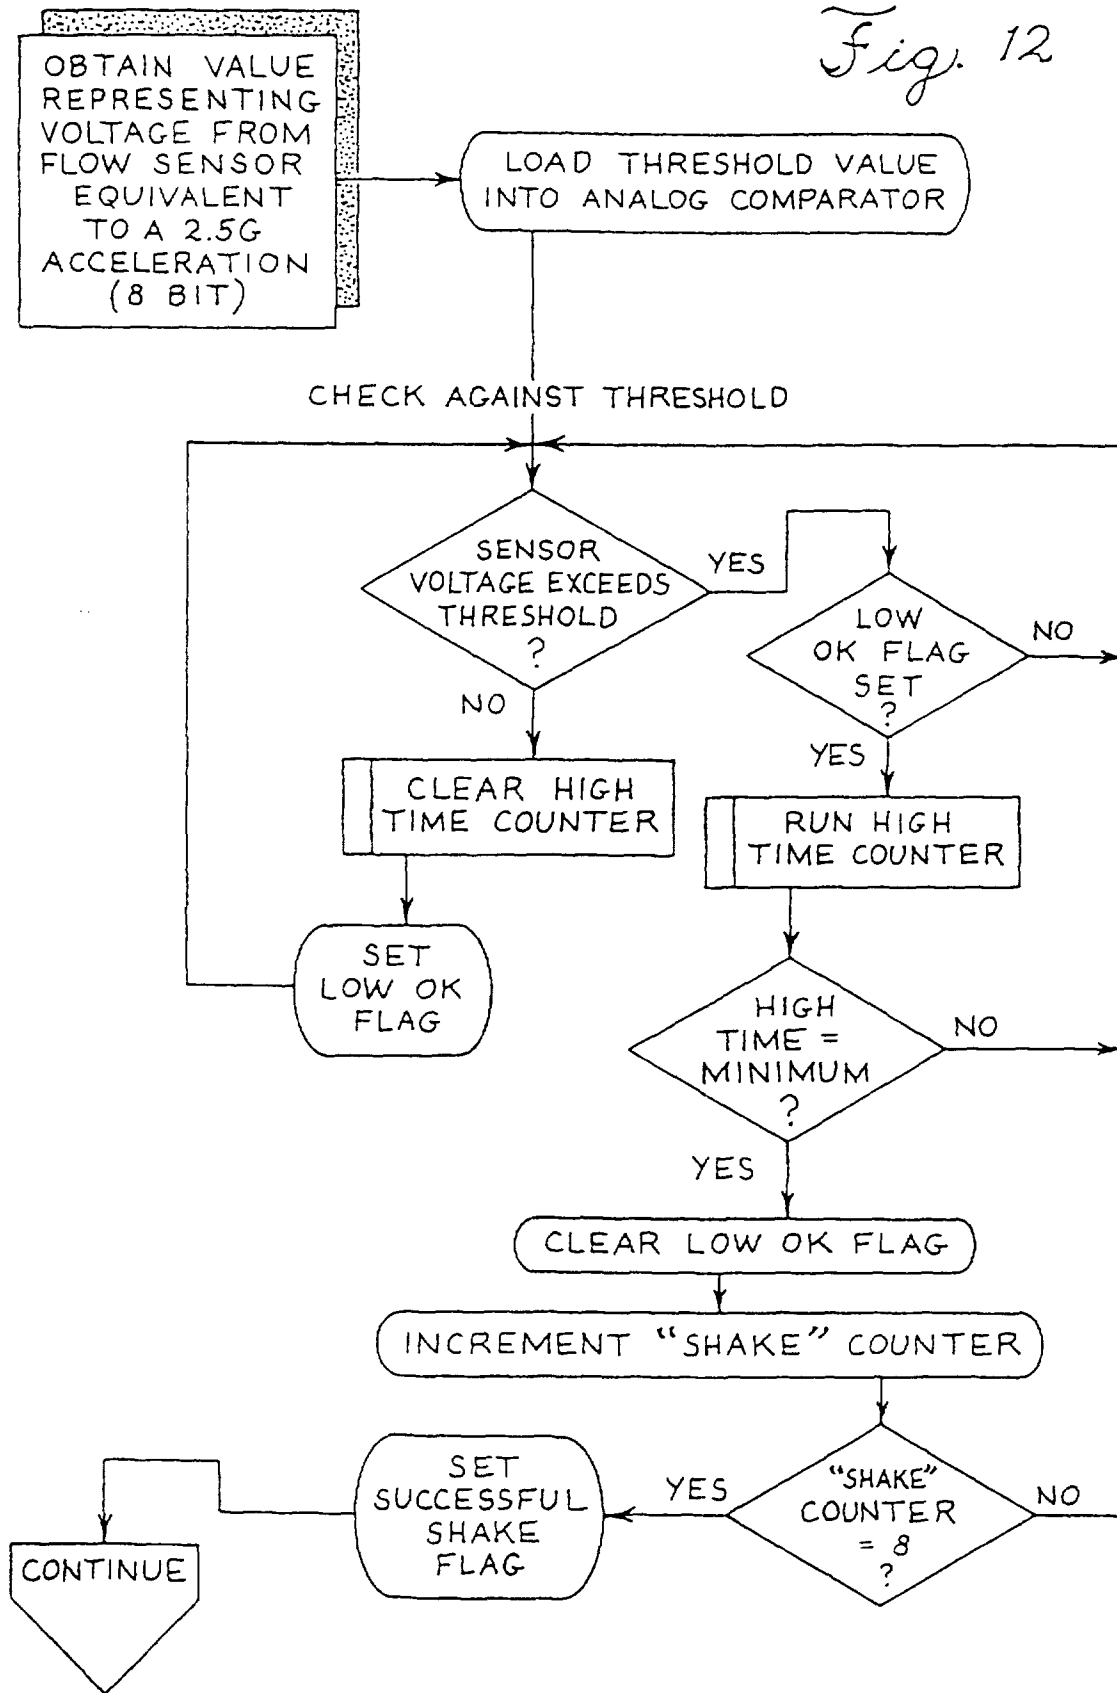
Fig. 12

OBTAIN VALUE REPRESENTING VOLTAGE FROM FLOW SENSOR EQUIVALENT TO A 2.5G ACCELERATION (8 BIT)

LOAD THRESHOLD VALUE INTO ANALOG COMPARATOR

CHECK AGAINST THRESHOLD

SENSOR VOLTAGE EXCEEDS THRESHOLD ?

YES

NO

LOW OK FLAG SET ?

NO

YES

CLEAR HIGH TIME COUNTER

RUN HIGH TIME COUNTER

SET LOW OK FLAG

HIGH TIME = MINIMUM ?

NO

YES

CLEAR LOW OK FLAG

INCREMENT "SHAKE" COUNTER

SET SUCCESSFUL SHAKE FLAG

YES

"SHAKE" COUNTER = 8 ?

NO

CONTINUE